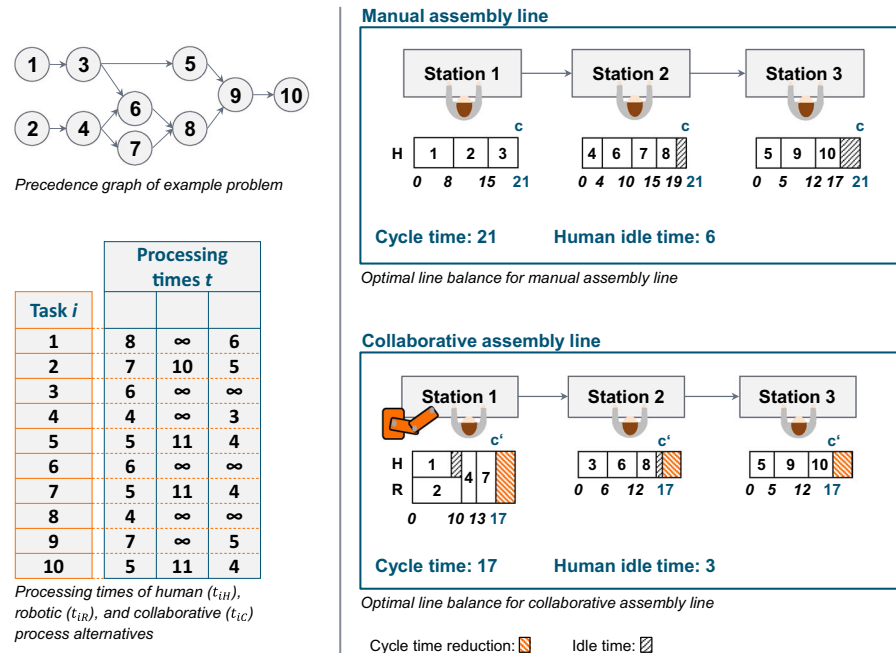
1 3 5 9 10
2 4 6 7 8

Precedence graph of example problem

| Task $i$ | Processing times $t$ | | |
|---|---|---|---|
| 1 | 8 | ∞ | 6 |
| 2 | 7 | 10 | 5 |
| 3 | 6 | ∞ | ∞ |
| 4 | 4 | ∞ | 3 |
| 5 | 5 | 11 | 4 |
| 6 | 6 | ∞ | ∞ |
| 7 | 5 | 11 | 4 |
| 8 | 4 | ∞ | ∞ |
| 9 | 7 | ∞ | 5 |
| 10 | 5 | 11 | 4 |

Processing times of human ($t_{iH}$), robotic ($t_{iR}$), and collaborative ($t_{iC}$) process alternatives

Manual assembly line

Station 1 Station 2 Station 3

c c
H 1 2 3 | 4 6 7 8 | 5 9 10
0 8 15 21 | 0 4 10 15 19 21 | 0 5 12 17 21

Cycle time: 21 Human idle time: 6

Optimal line balance for manual assembly line

Collaborative assembly line

Station 1 Station 2 Station 3

c' c' c'
H 1 4 7 | 3 6 8 | 5 9 10
R 2
0 10 13 17 | 0 6 12 17 | 0 5 12 17

Cycle time: 17 Human idle time: 3

Optimal line balance for collaborative assembly line

Cycle time reduction: Idle time: